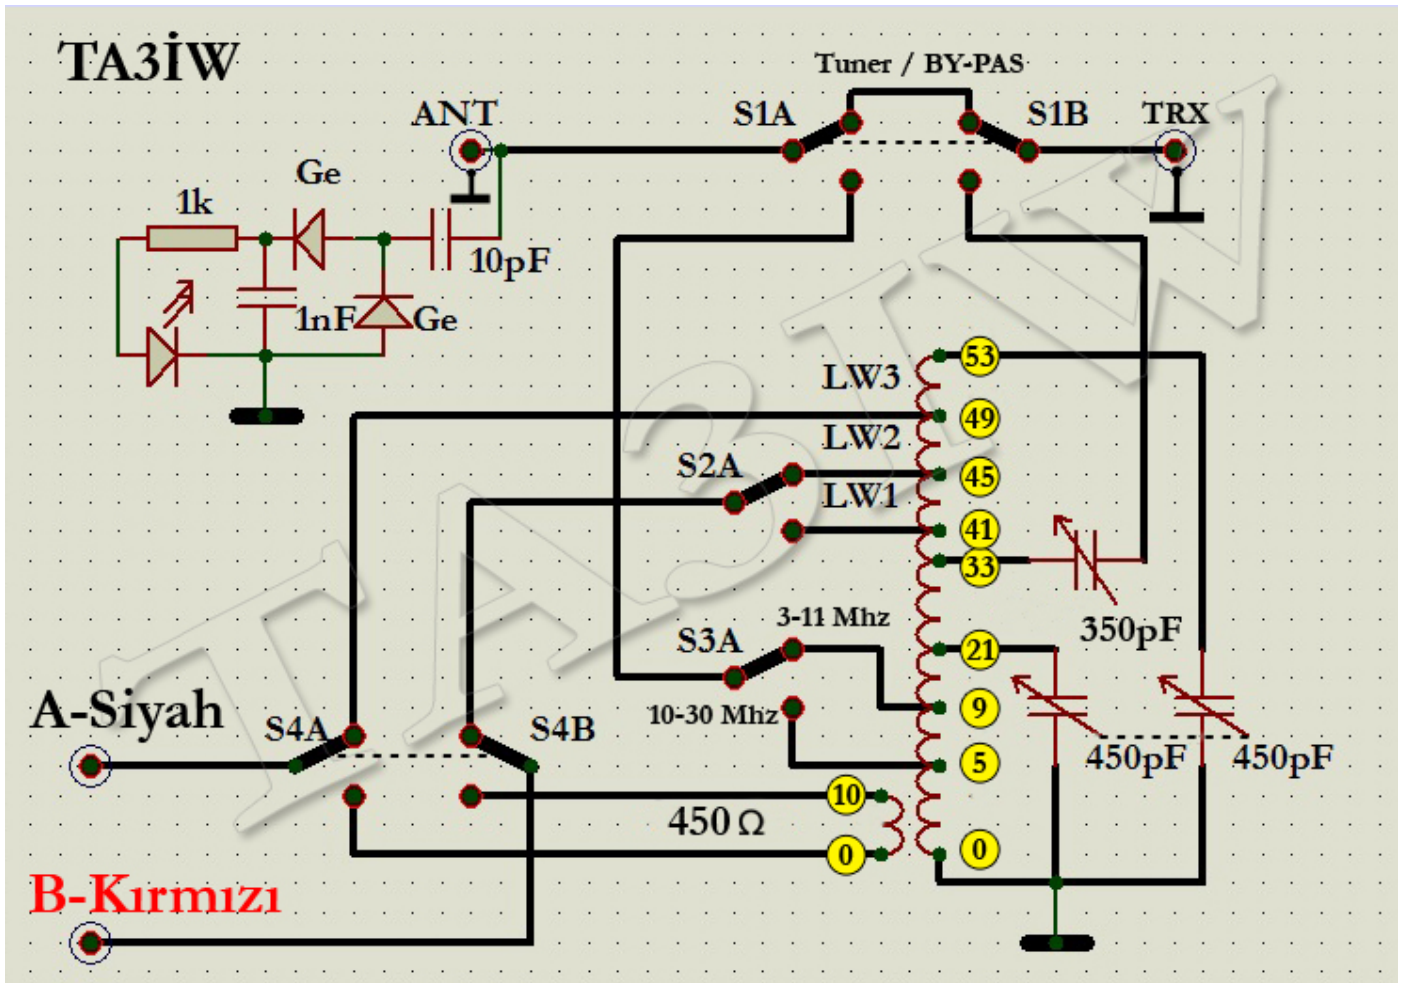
TA3İW

Tuner / BY-PAS

ANT

S1A

S1B

TRX

Ge

1k

10pF

1nF

Ge

53

LW3

49

LW2

S2A

45

LW1

41

33

350pF

3-11 Mhz

S3A

21

10-30 Mhz

9

A-Siyah

S4A

S4B

5

450pF

450pF

10

450 Ω

0

0

B-Kırmızı

TA3IW